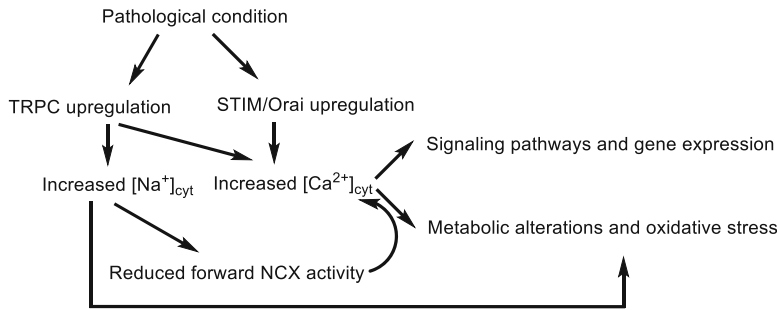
Pathological condition

TRPC upregulation

STIM/Orai upregulation

Increased $[Na^+]_{cyt}$

Increased $[Ca^{2+}]_{cyt}$

Signaling pathways and gene expression

Metabolic alterations and oxidative stress

Reduced forward NCX activity